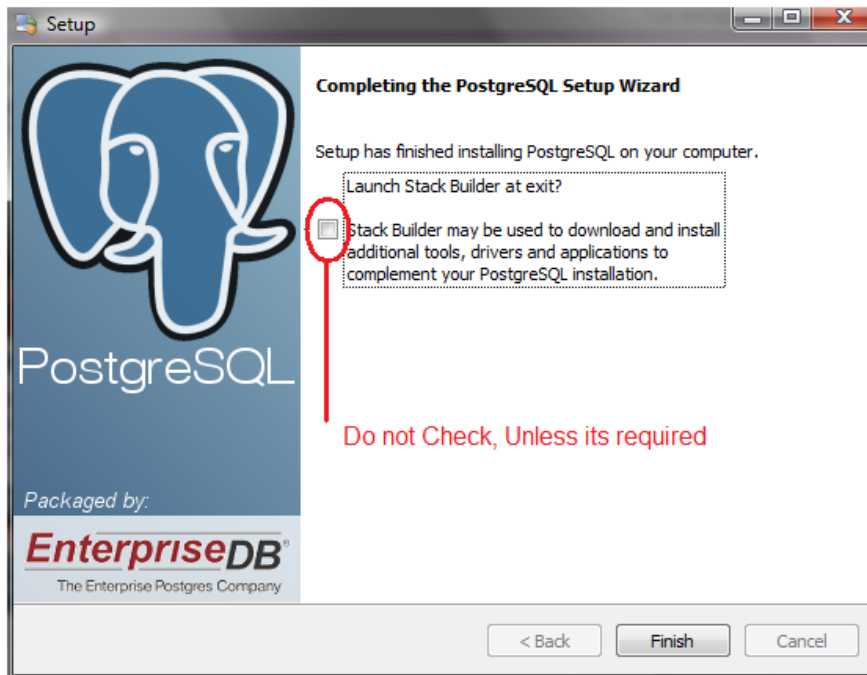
Setup

PostgreSQL

Packaged by:

EnterpriseDB®
The Enterprise Postgres Company

Completing the PostgreSQL Setup Wizard

Setup has finished installing PostgreSQL on your computer.

Launch Stack Builder at exit?

Stack Builder may be used to download and install additional tools, drivers and applications to complement your PostgreSQL installation.

Do not Check, Unless its required

< Back   Finish   Cancel